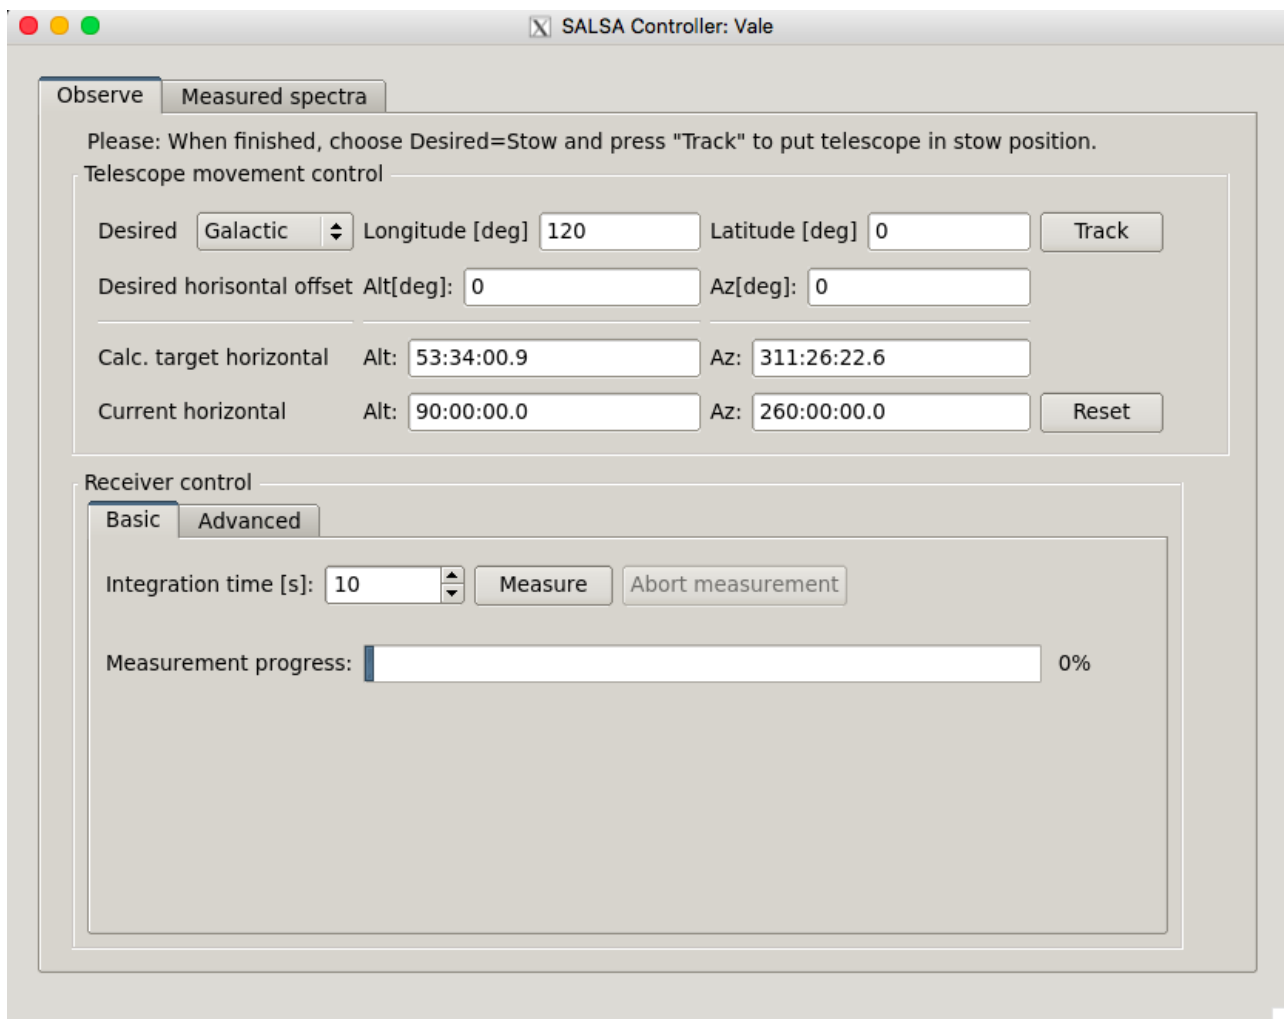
SALSA Controller: Vale

Observe Measured spectra

Please: When finished, choose Desired=Stow and press "Track" to put telescope in stow position.

Telescope movement control

Desired Galactic Longitude [deg] 120 Latitude [deg] 0 Track

Desired horisontal offset Alt[deg]: 0 Az[deg]: 0

Calc. target horizontal Alt: 53:34:00.9 Az: 311:26:22.6

Current horizontal Alt: 90:00:00.0 Az: 260:00:00.0 Reset

Receiver control

Basic Advanced

Integration time [s]: 10 Measure Abort measurement

Measurement progress: 0%